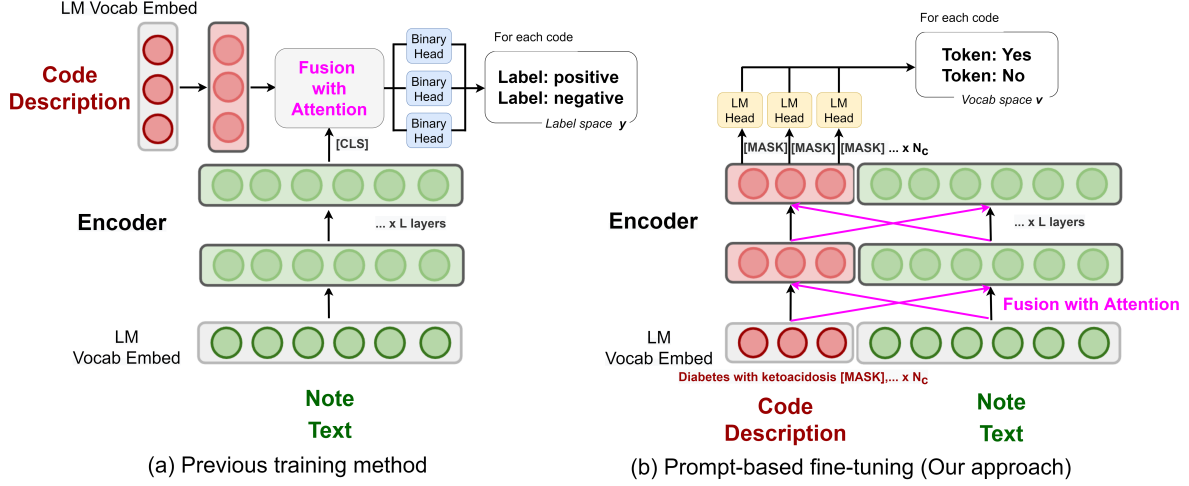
LM Vocab Embed

Code Description

Fusion with Attention

Binary Head

Binary Head

Binary Head

For each code

Label: positive
Label: negative

Label space $y$

[CLS]

Encoder

... x L layers

LM Vocab Embed

Note Text

(a) Previous training method

For each code

Token: Yes
Token: No

Vocab space $v$

LM Head

LM Head

LM Head

[MASK] [MASK] [MASK] ... x $N_C$

Encoder

... x L layers

Fusion with Attention

LM Vocab Embed

Diabetes with ketoacidosis [MASK],... x $N_C$

Code Description

Note Text

(b) Prompt-based fine-tuning (Our approach)